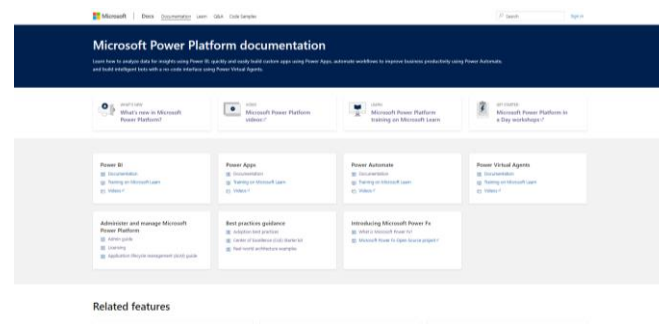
Microsoft | Docs Documentation Learn Q&A Code Samples

Search

Sign in

Microsoft Power Platform documentation

Learn how to analyze data for insights using Power BI, quickly and easily build custom apps using Power Apps, automate workflows to improve business productivity using Power Automate, and build intelligent bots with a no-code interface using Power Virtual Agents.

WHAT'S NEW
What's new in Microsoft Power Platform?

VIDEO
Microsoft Power Platform videos

LEARN
Microsoft Power Platform training on Microsoft Learn

GET STARTED
Microsoft Power Platform in a Day workshops

Power BI
Documentation
Training on Microsoft Learn
Videos

Power Apps
Documentation
Training on Microsoft Learn
Videos

Power Automate
Documentation
Training on Microsoft Learn
Videos

Power Virtual Agents
Documentation
Training on Microsoft Learn
Videos

Administer and manage Microsoft Power Platform
Admin guide
Licensing
Application lifecycle management (ALM) guide

Best practices guidance
Solution best practices
Center of Excellence (CoE) Starter Kit
Real-world architecture examples

Introducing Microsoft Power Fx
What is Microsoft Power Fx?
Microsoft Power Fx Open Source project

Related features